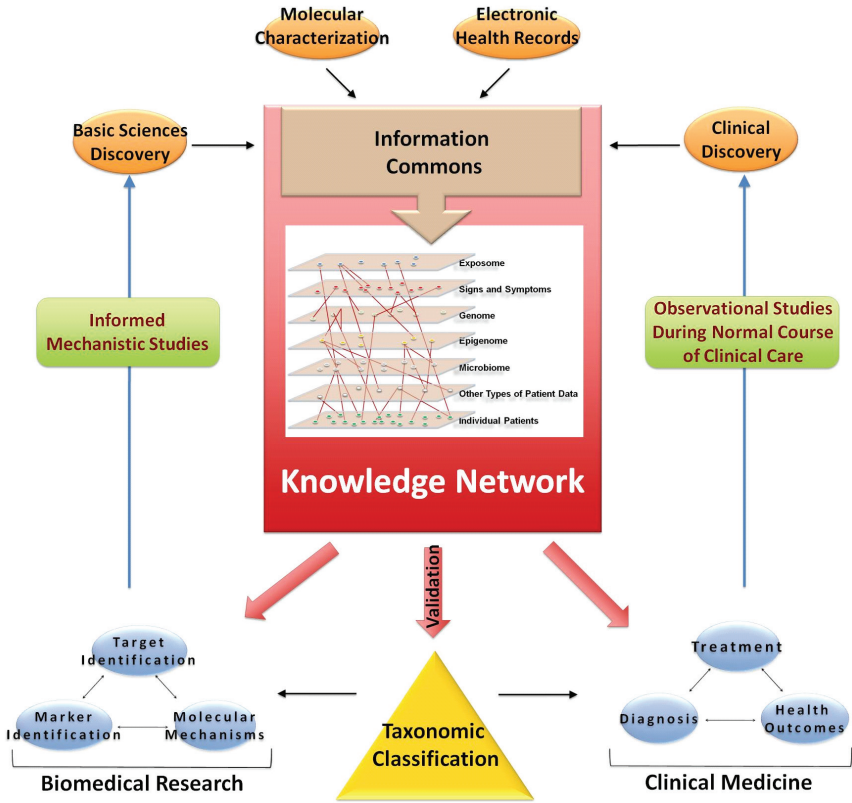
Molecular Characterization

Electronic Health Records

Basic Sciences Discovery

Information Commons

Clinical Discovery

Exposome

Signs and Symptoms

Genome

Epigenome

Microbiome

Other Types of Patient Data

Individual Patients

Informed Mechanistic Studies

Observational Studies During Normal Course of Clinical Care

Knowledge Network

Validation

Target Identification

Marker Identification

Molecular Mechanisms

Taxonomic Classification

Treatment

Diagnosis

Health Outcomes

Biomedical Research

Clinical Medicine